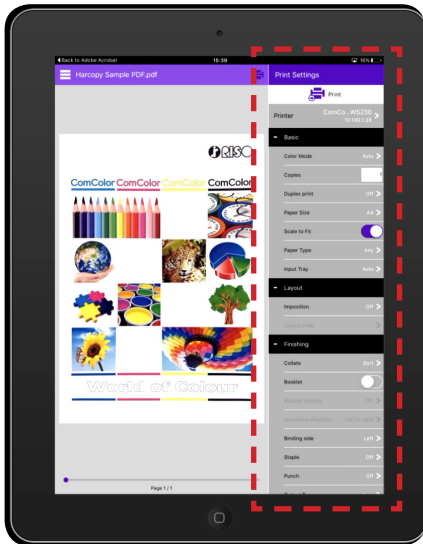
◀ Back to Adobe Acrobat 15:39 16%

Harcopy Sample PDF.pdf

RISO

ComColor ComColor ComColor ComColor

World of Colour

Page 1 / 1

Print Settings

Print

Printer ComCo... WS230 10.140.1.34

Basic

Color Mode Auto

Copies 1

Duplex print Off

Paper Size A4

Scale to Fit

Paper Type Any

Input Tray Auto

Layout

Imposition Off

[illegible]

Finishing

Collate Sort

Booklet

Booklet binding Off

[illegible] Left to right

Binding side Left

Staple Off

Punch Off

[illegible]